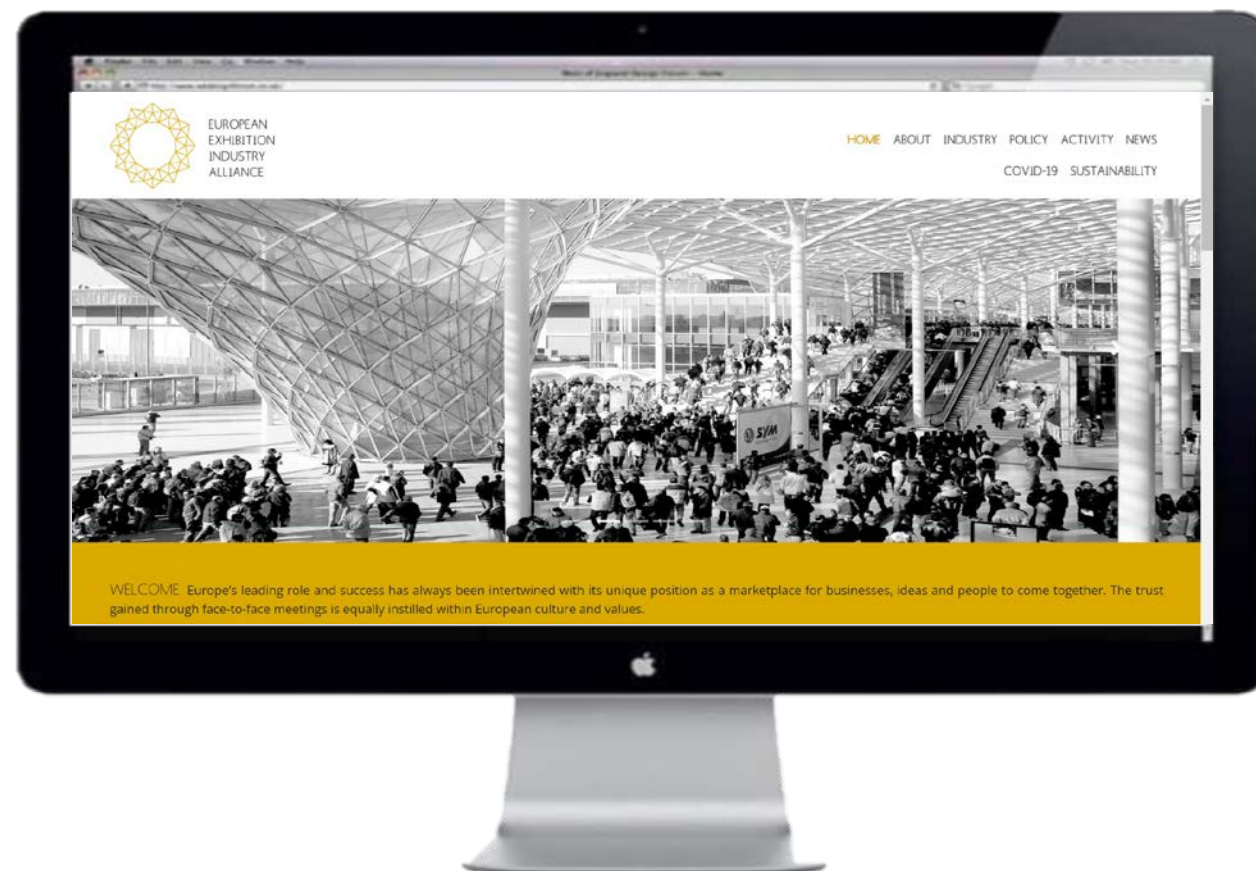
EUROPEAN EXHIBITION INDUSTRY ALLIANCE

HOME ABOUT INDUSTRY POLICY ACTIVITY NEWS
COVID-19 SUSTAINABILITY

SVM

WELCOME Europe's leading role and success has always been intertwined with its unique position as a marketplace for businesses, ideas and people to come together. The trust gained through face-to-face meetings is equally instilled within European culture and values.